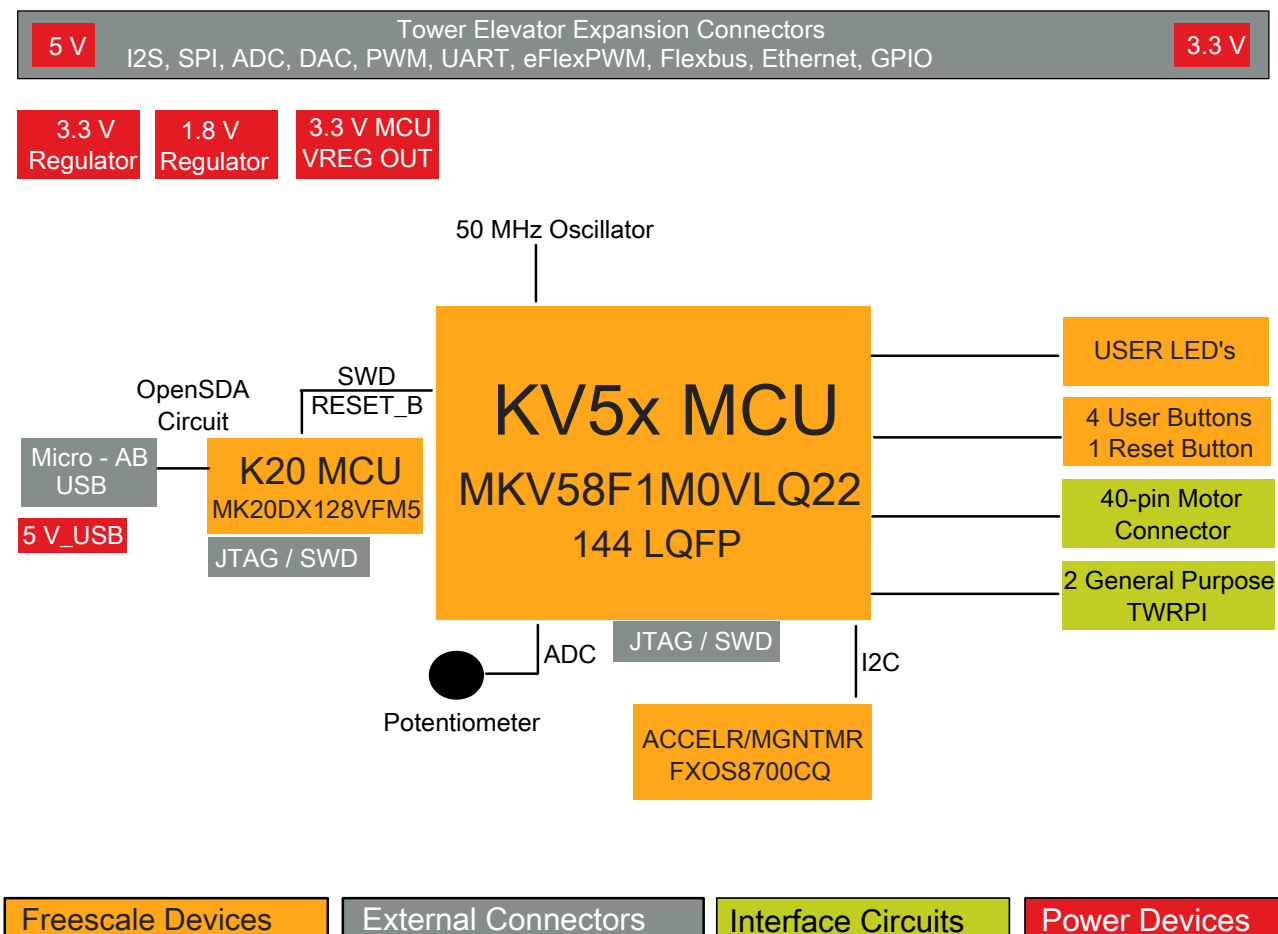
5 V

Tower Elevator Expansion Connectors
I2S, SPI, ADC, DAC, PWM, UART, eFlexPWM, Flexbus, Ethernet, GPIO

3.3 V

3.3 V Regulator

1.8 V Regulator

3.3 V MCU VREG OUT

50 MHz Oscillator

OpenSDA Circuit

SWD
RESET_B

Micro - AB USB

5 V_USB

K20 MCU
MK20DX128VFM5

JTAG / SWD

KV5x MCU
MKV58F1M0VLQ22
144 LQFP

USER LED's

4 User Buttons
1 Reset Button

40-pin Motor Connector

2 General Purpose TWRPI

ADC

JTAG / SWD

I2C

Potentiometer

ACCELR/MGNTMR
FXOS8700CQ

Freescale Devices

External Connectors

Interface Circuits

Power Devices